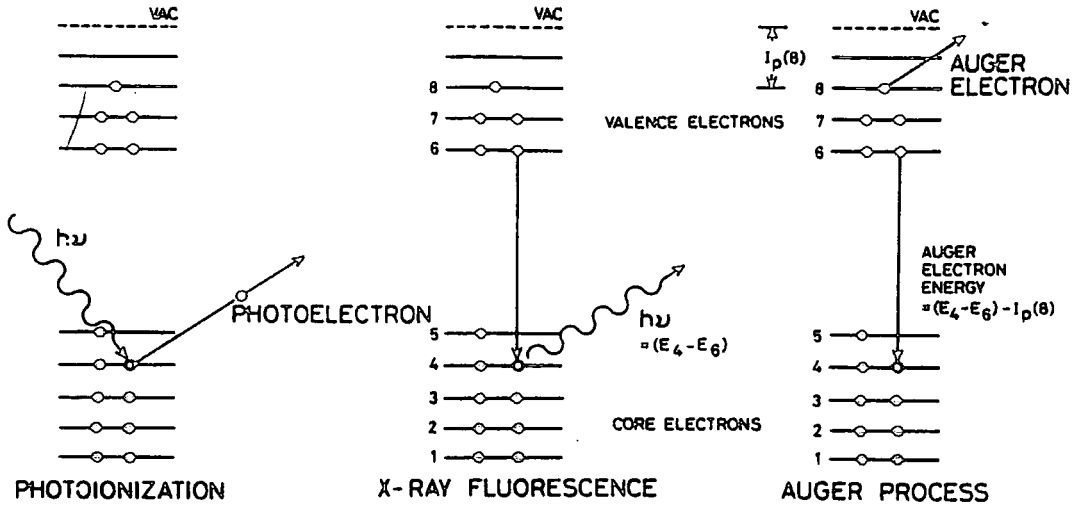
VAC

$h\nu$

PHOTOELECTRON

PHOTOIONIZATION

VAC

8

7

6

VALENCE ELECTRONS

5

4

3

2

1

$h\nu$
$=(E_4-E_6)$

CORE ELECTRONS

X-RAY FLUORESCENCE

VAC

$I_p(8)$

AUGER ELECTRON

8

7

6

AUGER ELECTRON ENERGY $=(E_4-E_6)-I_p(8)$

5

4

3

2

1

AUGER PROCESS